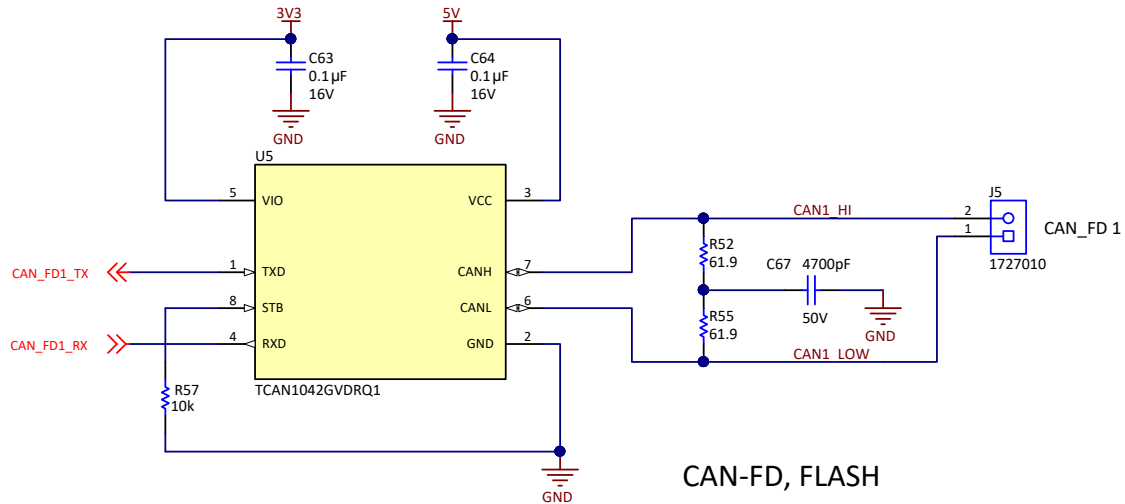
3V3
C63
0.1µF
16V
GND

5V
C64
0.1µF
16V
GND

U5
5 VIO
VCC 3
CAN_FD1_TX
1 TXD
CANH 7
8 STB
CANL 6
CAN_FD1_RX
4 RXD
GND 2
TCAN1042GVDRQ1

R57
10k

GND

CAN1_HI
R52
61.9
C67 4700pF
50V
GND
R55
61.9
CAN1_LOW

J5
2
1
1727010
CAN_FD 1

CAN-FD, FLASH